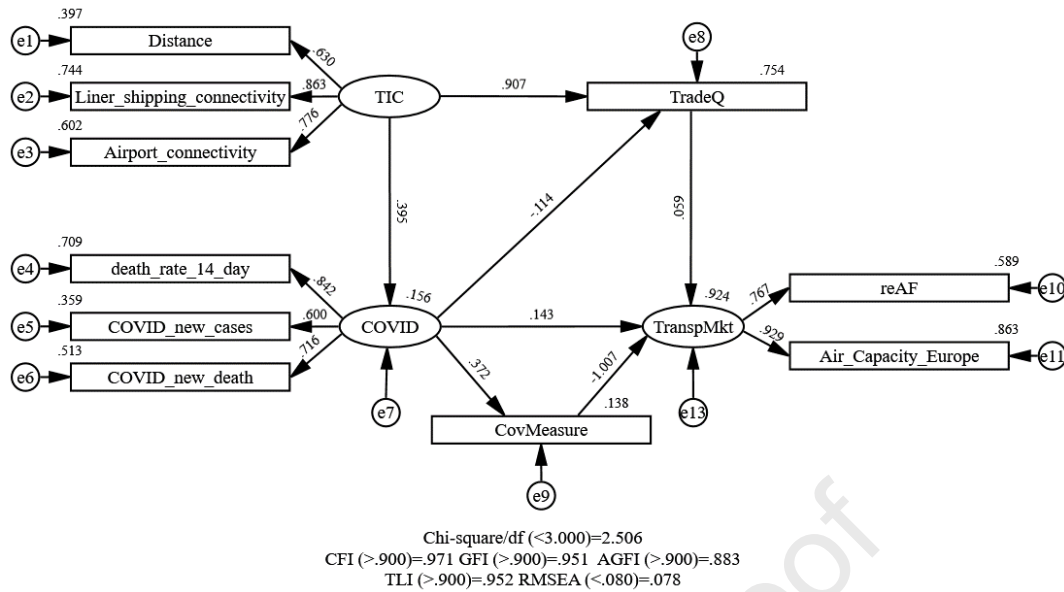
.397
e1
Distance
.744
e2
Liner_shipping_connectivity
.602
e3
Airport_connectivity
.630
.863
.776
TIC
.907
e8
.754
TradeQ
.395
-.114
.059
.709
e4
death_rate_14_day
.359
e5
COVID_new_cases
.513
e6
COVID_new_death
.842
.600
.716
.156
COVID
.143
.924
TranspMkt
.767
.929
.589
reAF
e10
.863
Air_Capacity_Europe
e11
e7
.372
-1.007
.138
e13
CovMeasure
e9

Chi-square/df (<3.000)=2.506
CFI (>.900)=.971 GFI (>.900)=.951 AGFI (>.900)=.883
TLI (>.900)=.952 RMSEA (<.080)=.078